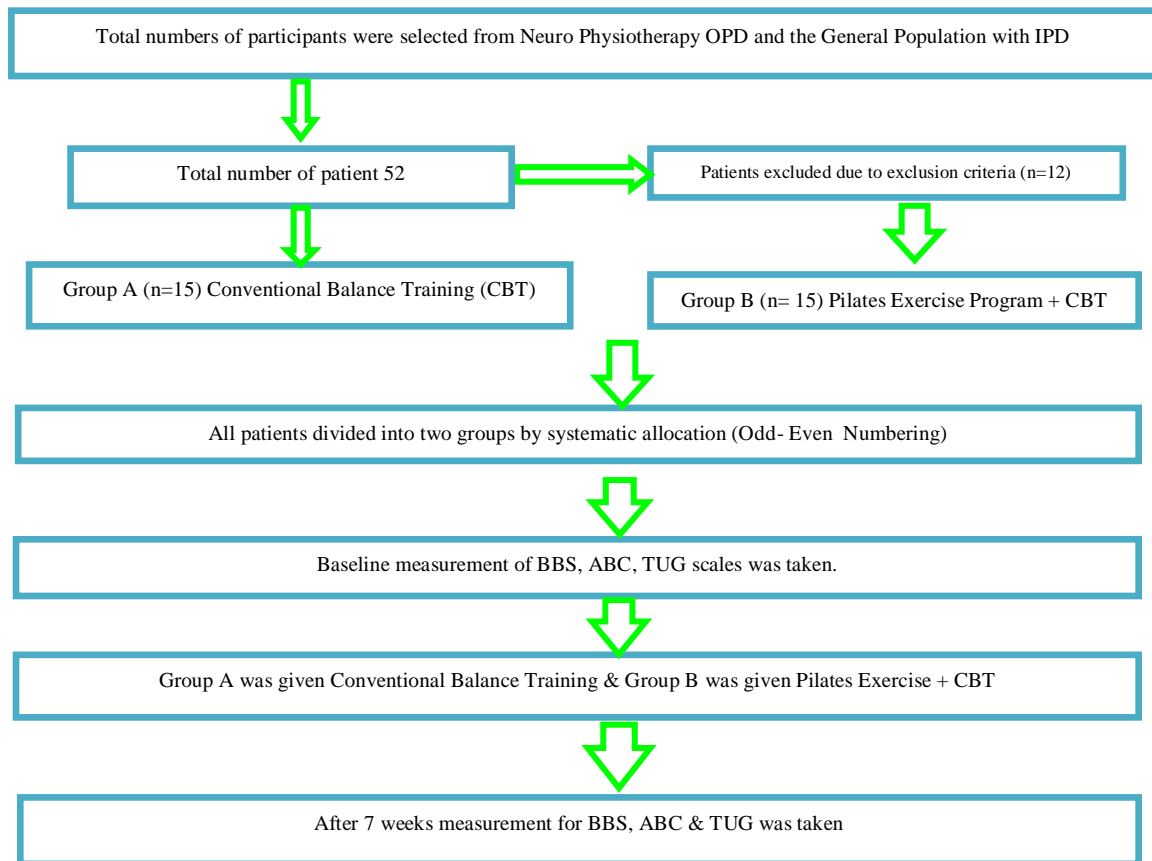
Total numbers of participants were selected from Neuro Physiotherapy OPD and the General Population with IPD

Total number of patient 52

Patients excluded due to exclusion criteria (n=12)

Group A (n=15) Conventional Balance Training (CBT)

Group B (n= 15) Pilates Exercise Program + CBT

All patients divided into two groups by systematic allocation (Odd- Even Numbering)

Baseline measurement of BBS, ABC, TUG scales was taken.

Group A was given Conventional Balance Training & Group B was given Pilates Exercise + CBT

After 7 weeks measurement for BBS, ABC & TUG was taken